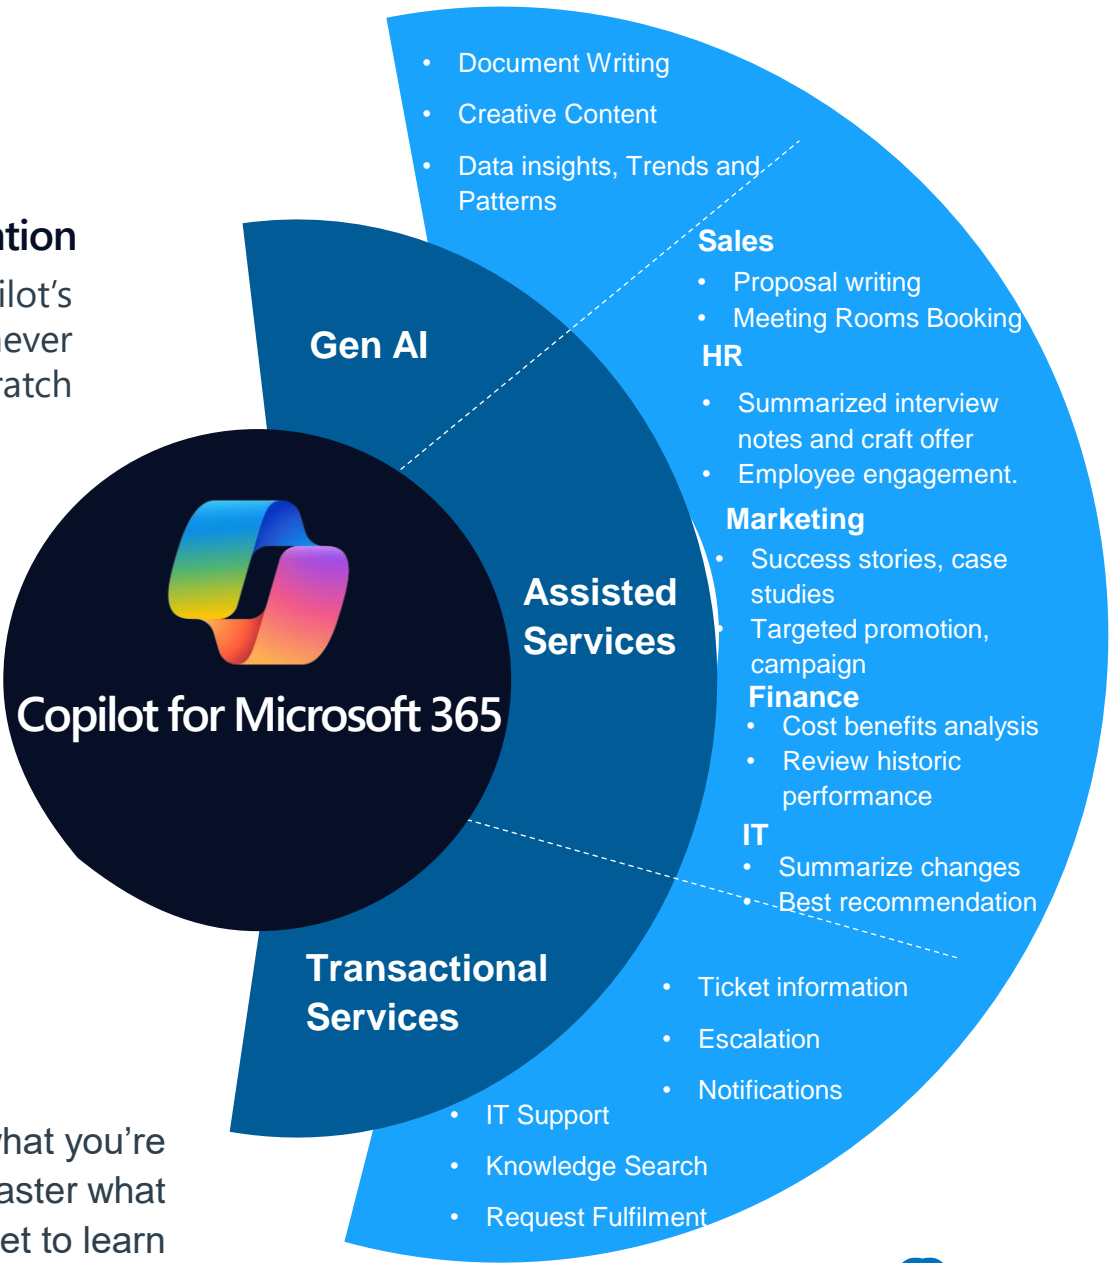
tion
ilot's
ever
ratch

hat you're
aster what
et to learn

- Document Writing
- Creative Content
- Data insights, Trends and Patterns

Gen AI

Sales
- Proposal writing
- Meeting Rooms Booking

HR
- Summarized interview notes and craft offer
- Employee engagement.

Marketing
- Success stories, case studies
- Targeted promotion, campaign

Finance
- Cost benefits analysis
- Review historic performance

IT
- Summarize changes
- Best recommendation

Copilot for Microsoft 365

Assisted Services

Transactional Services

- Ticket information
- Escalation
- Notifications

- IT Support
- Knowledge Search
- Request Fulfilment